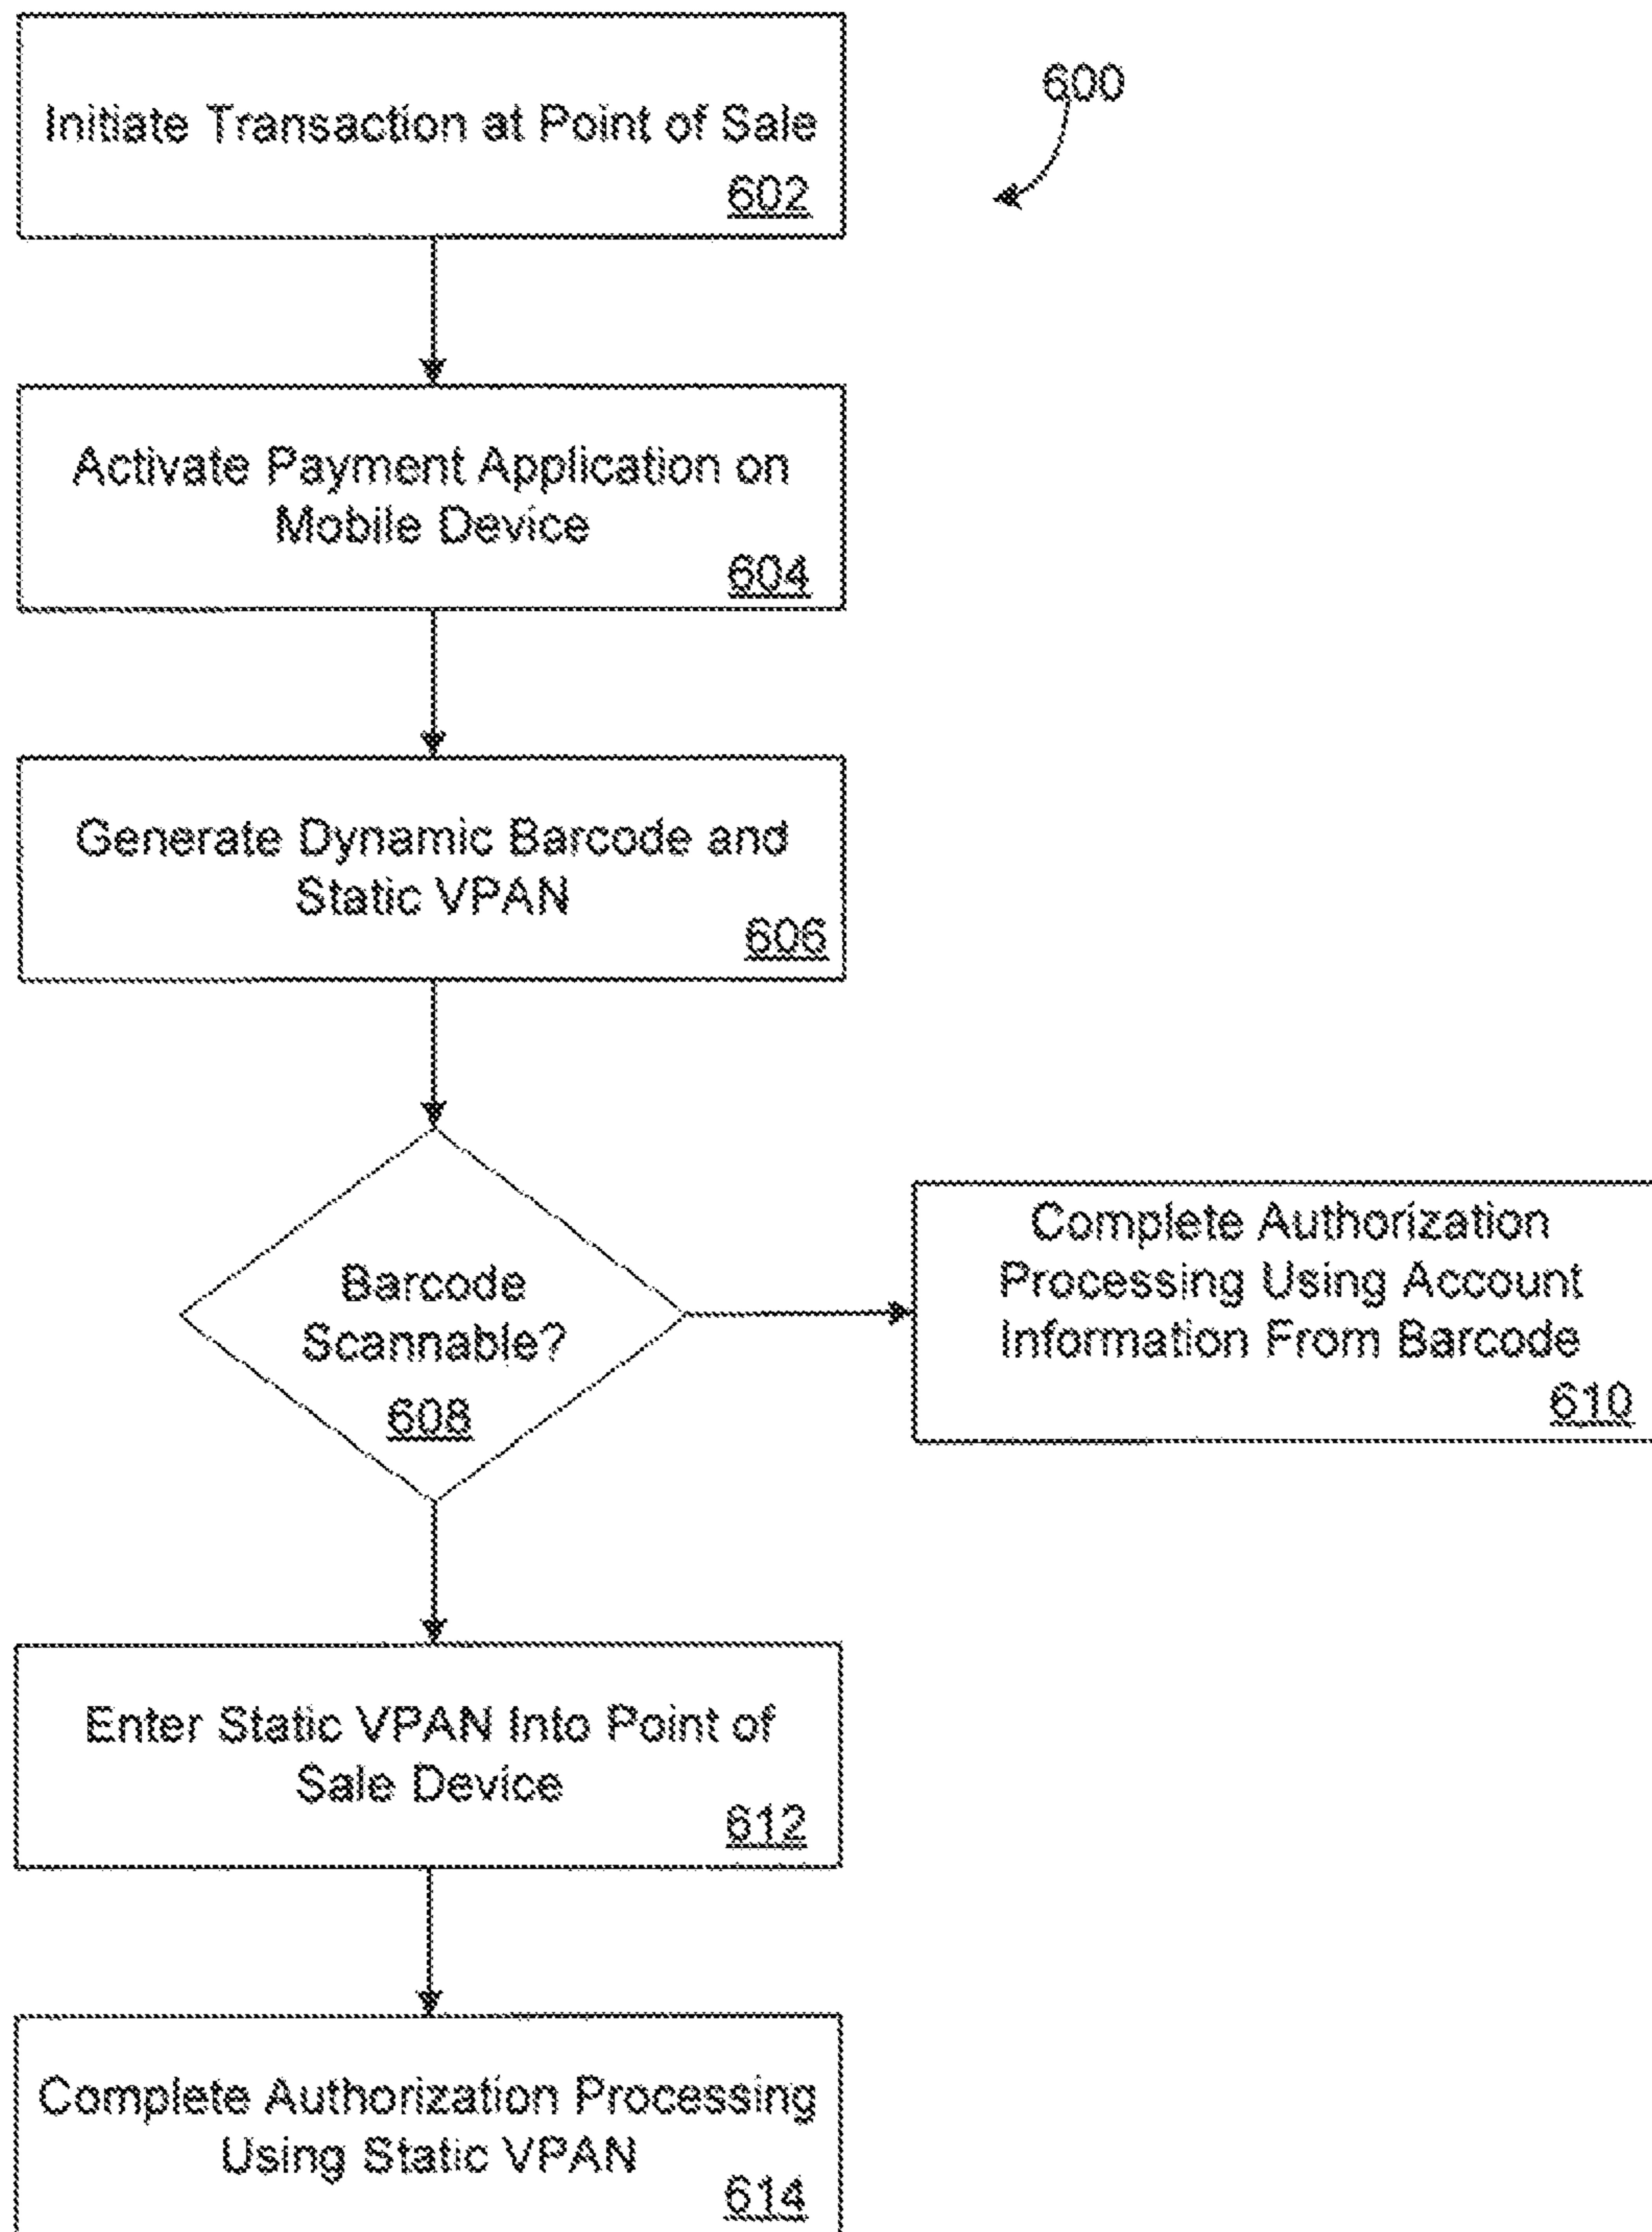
600

Initiate Transaction at Point of Sale
602

Activate Payment Application on Mobile Device
604

Generate Dynamic Barcode and Static VPAN
606

Barcode Scannable?
608

Complete Authorization Processing Using Account Information From Barcode
610

Enter Static VPAN Into Point of Sale Device
612

Complete Authorization Processing Using Static VPAN
614